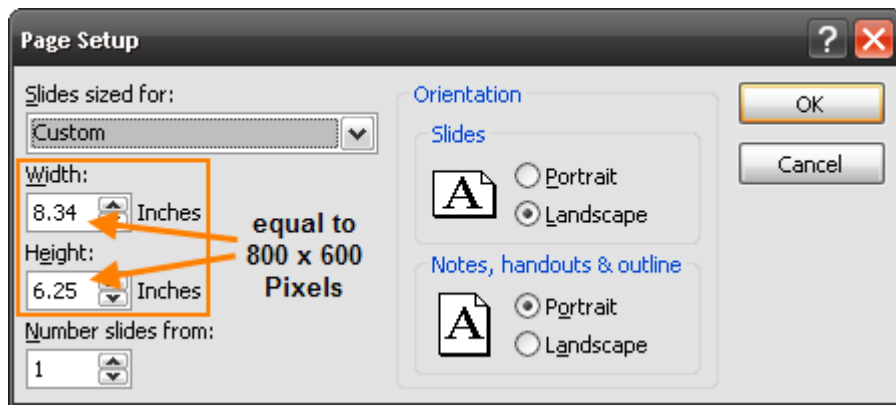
Page Setup

Slides sized for:
Custom

Width:
8.34 Inches

Height:
6.25 Inches

Number slides from:
1

equal to 800 x 600 Pixels

Orientation

Slides
A
Portrait
Landscape

Notes, handouts & outline
A
Portrait
Landscape

OK
Cancel